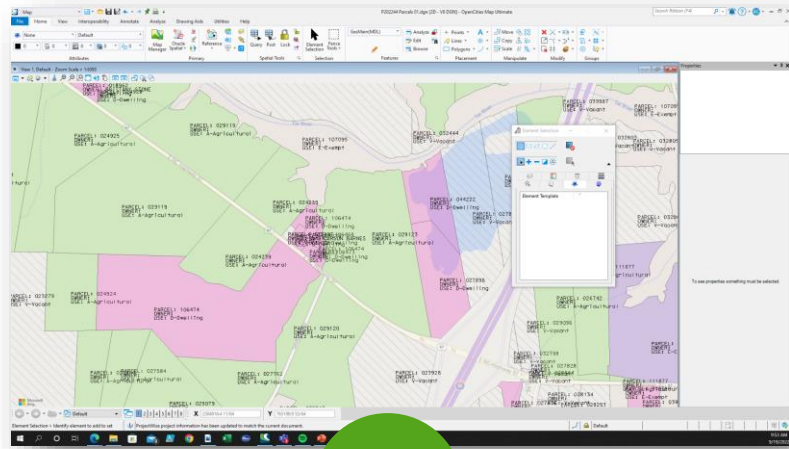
Map
P0022## Parcels 01.dgn (2D - V8 DGN) - OpenCities Map Ultimate
Search Ribbon (F4)
File Home View Interoperability Annotate Analysis Drawing Aids Utilities Help
None
Default
Attributes
Map Manager
Chart Symbol
Primary
Reference
Query Pool Lock
Spatial Tools
Element Selection
Fence Tools
Selection
GeoMap(MDL)
Analyze
Edit
Browse
Features
Points
Lines
Polygons
Placement
Move
Copy
Scale
Manipulate
Modify
Groups
View 1, Default - Zoom Scale = 1:6000
Properties
Element Selection
Element Template
To see properties something must be selected
PARCEL: 024925
OWNER:
USE: A-Agricultural
PARCEL: 029119
OWNER:
USE: A-Agricultural
PARCEL: 107095
OWNER:
USE: E-Exempt
PARCEL: 032444
OWNER:
USE: V-Vacant
PARCEL: 029119
OWNER:
USE: A-Agricultural
PARCEL: 106474
OWNER:
USE: D-Dwelling
PARCEL: 044222
OWNER:
USE: D-Dwelling
PARCEL: 029123
OWNER:
USE: V-Vacant
PARCEL: 024159
OWNER:
USE: A-Agricultural
PARCEL: 023279
OWNER:
USE: V-Vacant
PARCEL: 024524
OWNER:
USE: A-Agricultural
PARCEL: 106474
OWNER:
USE: D-Dwelling
PARCEL: 029120
OWNER:
USE: A-Agricultural
PARCEL: 023896
OWNER:
USE: D-Dwelling
PARCEL: 026740
OWNER:
USE: V-Vacant
PARCEL: 029096
OWNER:
USE: V-Vacant
PARCEL: 027584
OWNER:
USE: V-Vacant
PARCEL: 027782
OWNER:
USE: V-Vacant
PARCEL: 027926
OWNER:
USE: V-Vacant
PARCEL: 023978
PARCEL: 026154
Default
Element Selection > Identify element to add to set
Project/Map project information has been updated to match the current document.
Default